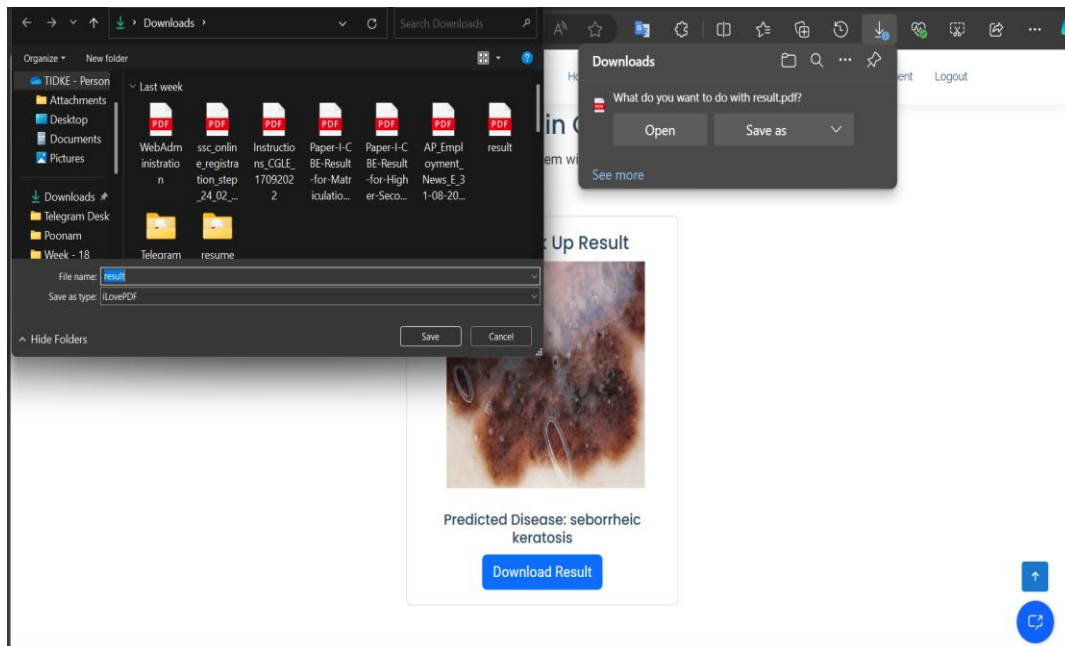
Downloads

Search Downloads

Organize ▾ New folder

TIDKE - Person
Attachments
Desktop
Documents
Pictures
Downloads
Telegram Desk
Poonam
Week - 18

Last week

PDF WebAdministration
PDF ssc_online_registration_step_24_02_...
PDF Instructions_CGLE_17092022
PDF Paper-I-CBE-Result-for-Matriculatio...
PDF Paper-I-CBE-Result-for-Higher-Seco...
PDF AP_Employment_News_E_31-08-20...
PDF result
Telegram
resume

File name: result
Save as type: iLovePDF

Hide Folders

Save Cancel

Downloads

What do you want to do with result.pdf?

Open Save as

See more

Ho

ent Logout

in C

em wi

k Up Result

Predicted Disease: seborrheic keratosis

Download Result